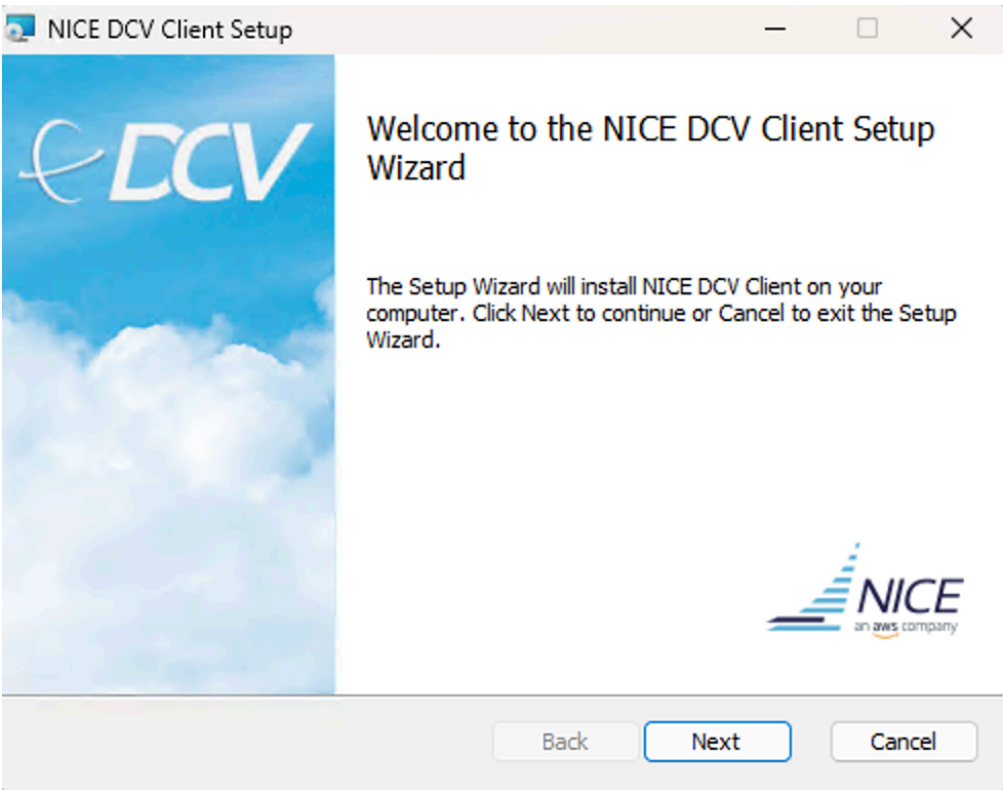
NICE DCV Client Setup

eDCV

Welcome to the NICE DCV Client Setup Wizard

The Setup Wizard will install NICE DCV Client on your computer. Click Next to continue or Cancel to exit the Setup Wizard.

NICE
an aws company

Back
Next
Cancel